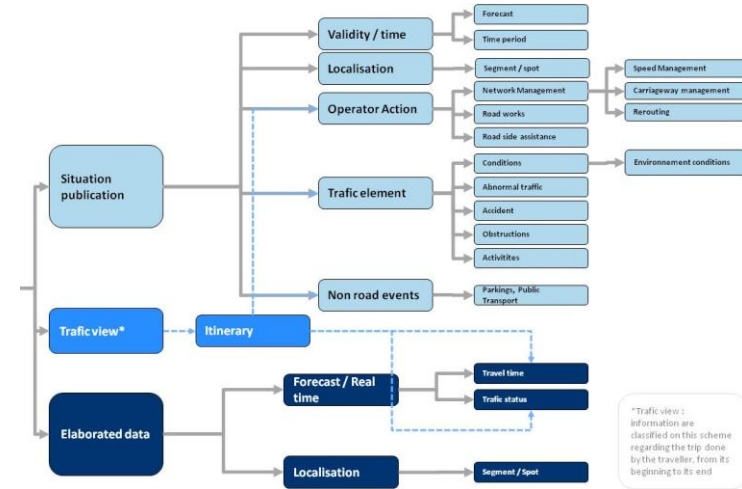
Situation publication

Validity / time

Forecast

Time period

Localisation

Segment / spot

Operator Action

Network Management

Speed Management

Carriageway management

Rerouting

Road works

Road side assistance

Trafic element

Conditions

Environnement conditions

Abnormal traffic

Accident

Obstructions

Activitites

Non road events

Parkings, Public Transport

Trafic view*

Itinerary

Elaborated data

Forecast / Real time

Travel time

Trafic status

Localisation

Segment / Spot

*Trafic view : information are classified on this scheme regarding the trip done by the traveller, from its beginning to its end